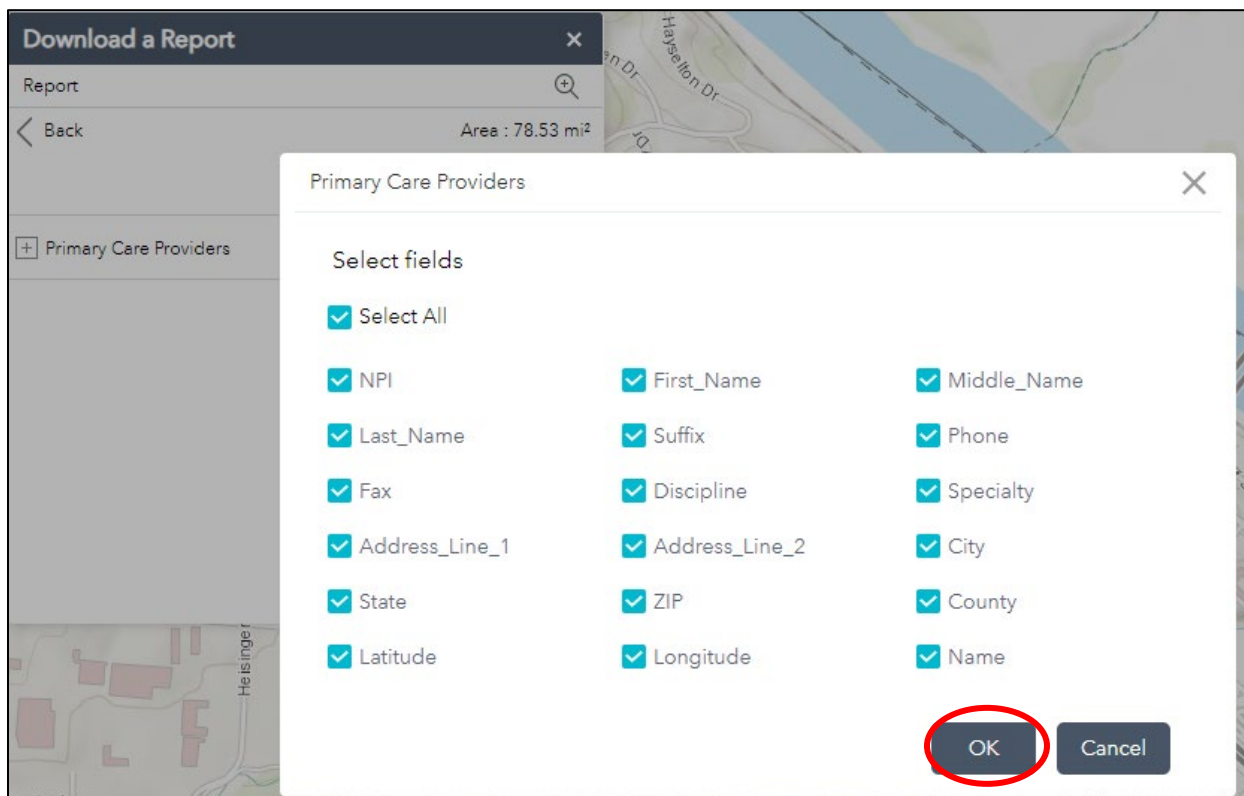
Download a Report ×
Report
Back
Area : 78.53 mi²
Primary Care Providers
en Dr
Hayselton Dr
Dr
Helsinger

Primary Care Providers ×

Select fields

Select All

NPI
First_Name
Middle_Name
Last_Name
Suffix
Phone
Fax
Discipline
Specialty
Address_Line_1
Address_Line_2
City
State
ZIP
County
Latitude
Longitude
Name

OK
Cancel